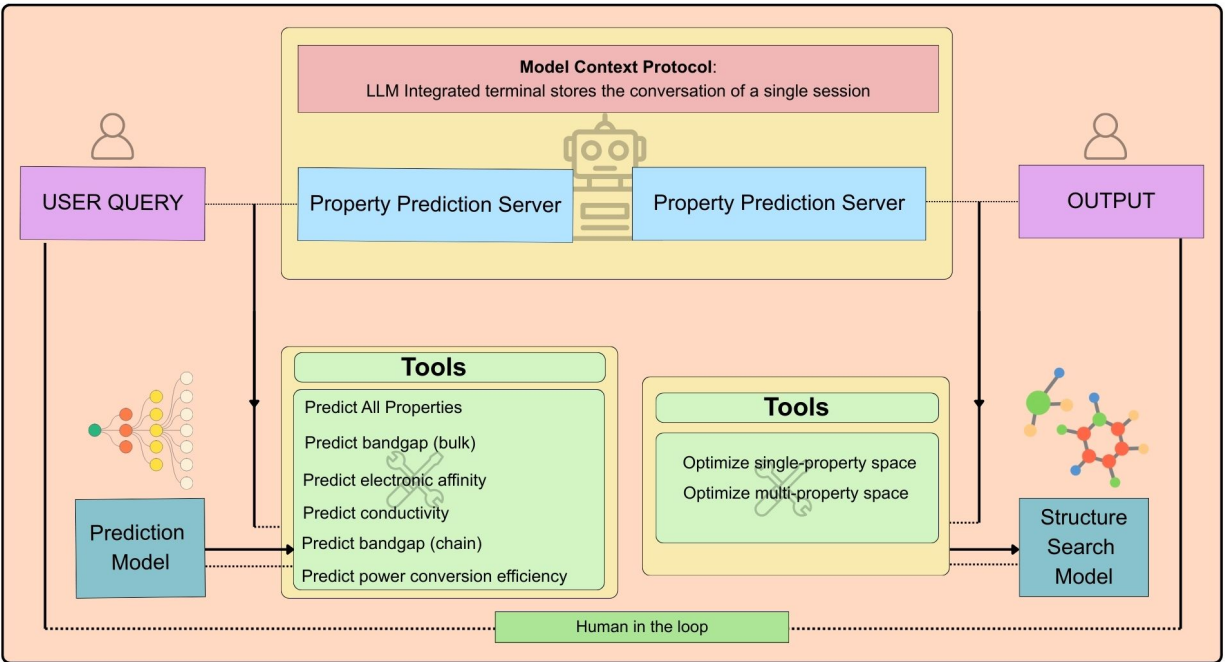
**Model Context Protocol**:
LLM Integrated terminal stores the conversation of a single session

USER QUERY

Property Prediction Server

Property Prediction Server

OUTPUT

Tools

Predict All Properties
Predict bandgap (bulk)
Predict electronic affinity
Predict conductivity
Predict bandgap (chain)
Predict power conversion efficiency

Tools

Optimize single-property space
Optimize multi-property space

Prediction Model

Structure Search Model

Human in the loop